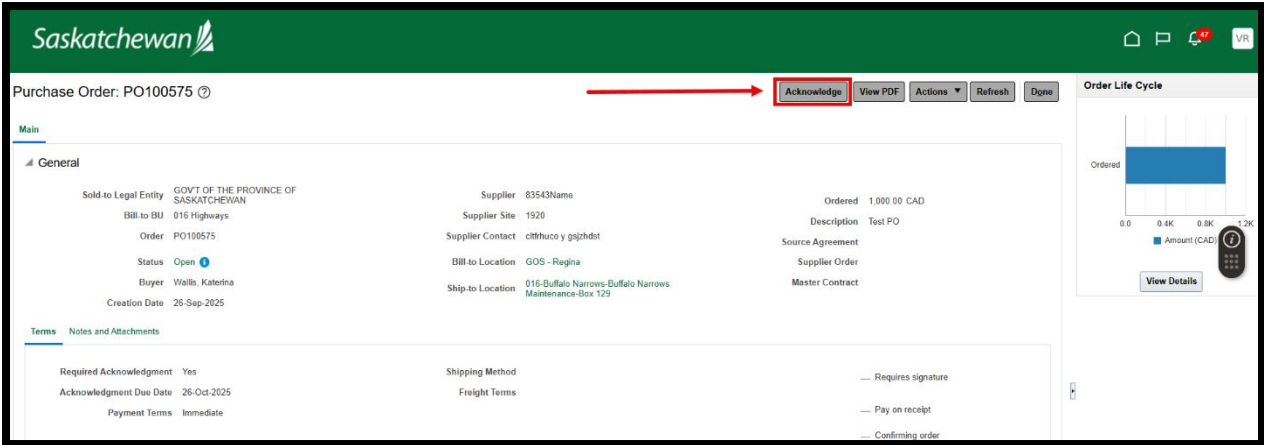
Saskatchewan

47

VR

Purchase Order: PO100575 ⓘ

Acknowledge View PDF Actions ▼ Refresh Done

Order Life Cycle

Main

General

Sold-to Legal Entity GOV'T OF THE PROVINCE OF SASKATCHEWAN
Bill-to BU 016 Highways
Order PO100575
Status Open
Buyer Wallis, Katerina
Creation Date 26-Sep-2025

Supplier 83543Name
Supplier Site 1920
Supplier Contact cltfrhuco y gsjzhdst
Bill-to Location GOS - Regina
Ship-to Location 016-Buffalo Narrows-Buffalo Narrows Maintenance-Box 129

Ordered 1,000.00 CAD
Description Test PO
Source Agreement
Supplier Order
Master Contract

Ordered

0.0 0.4K 0.8K 1.2K

Amount (CAD)

View Details

Terms Notes and Attachments

Required Acknowledgment Yes
Acknowledgment Due Date 26-Oct-2025
Payment Terms Immediate

Shipping Method
Freight Terms

— Requires signature
— Pay on receipt
— Confirming order